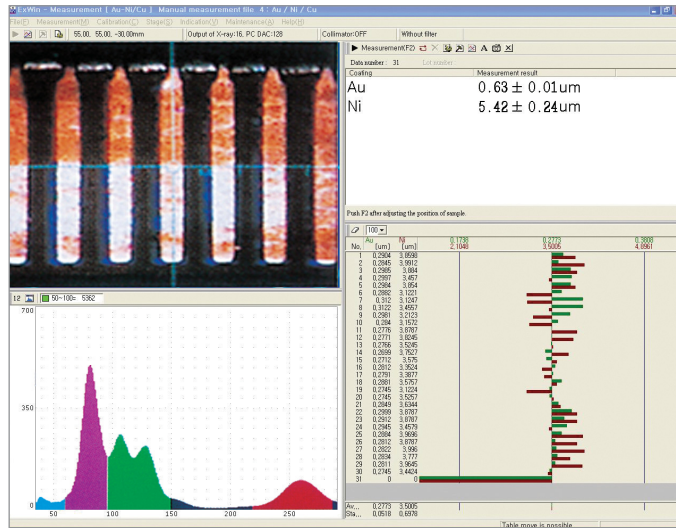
ExWin - Measurement [ Au-Ni/Cu ] Manual measurement file 4 : Au / Ni / Cu

File(F) Measurement(M) Calibration(C) Stage(S) Indication(V) Maintenance(A) Help(H)

55.00, 55.00, -30.00mm | Output of X-ray:16, PC DAC:128 | Collimator:OFF | Without filter

Measurement(F2)

Data number 31 Lot number

| Coating | Measurement result |
|---|---|
| Au | 0.63 ± 0.01um |
| Ni | 5.42 ± 0.24um |

Push F2 after adjusting the position of sample.

12 | 50~100= 5362

700
350
0
50 100 150 200 250

100

| No. | Au [um] | Ni [um] |
|---|---|---|
| | 0.1738 2.1040 | 0.2773 3.5005 | 0.3808 4.0961 |
| 1 | 0.2904 | 3.8598 |
| 2 | 0.2845 | 3.9912 |
| 3 | 0.2905 | 3.884 |
| 4 | 0.2897 | 3.457 |
| 5 | 0.2884 | 3.854 |
| 6 | 0.2882 | 3.1221 |
| 7 | 0.312 | 3.1247 |
| 8 | 0.3122 | 3.4557 |
| 9 | 0.2981 | 3.2123 |
| 10 | 0.284 | 3.1572 |
| 11 | 0.2776 | 3.8787 |
| 12 | 0.2771 | 3.8245 |
| 13 | 0.2766 | 3.5245 |
| 14 | 0.2699 | 3.7527 |
| 15 | 0.2712 | 3.575 |
| 16 | 0.2812 | 3.3524 |
| 17 | 0.2791 | 3.3877 |
| 18 | 0.2881 | 3.5757 |
| 19 | 0.2745 | 3.1224 |
| 20 | 0.2745 | 3.5257 |
| 21 | 0.2849 | 3.6344 |
| 22 | 0.2899 | 3.8787 |
| 23 | 0.2912 | 3.8787 |
| 24 | 0.2945 | 3.4579 |
| 25 | 0.2884 | 3.9696 |
| 26 | 0.2812 | 3.8787 |
| 27 | 0.2822 | 3.996 |
| 28 | 0.2834 | 3.777 |
| 29 | 0.2811 | 3.9645 |
| 30 | 0.2745 | 3.4424 |
| 31 | 0 | 0 |
| Av... | 0.2773 | 3.5005 |
| Sta... | 0.0518 | 0.6978 |

Table move is possible